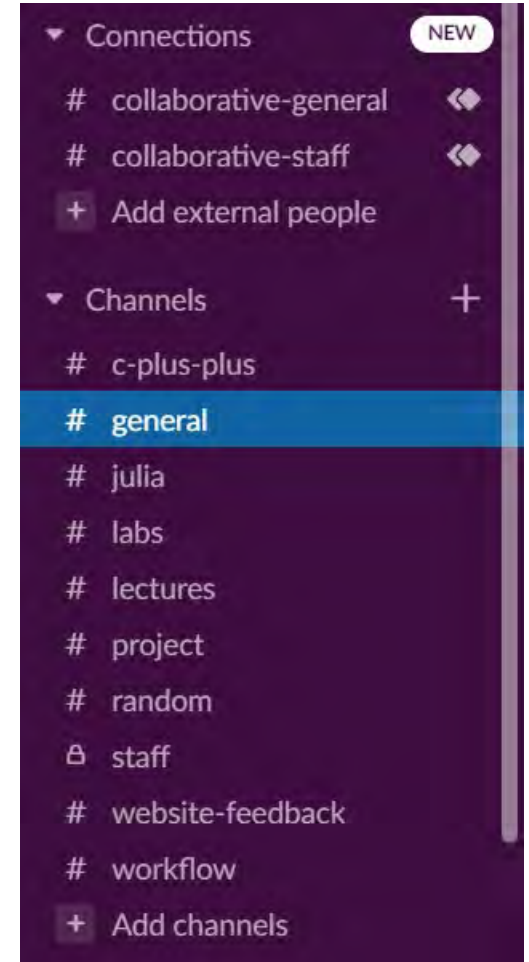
Connections NEW

# collaborative-general

# collaborative-staff

+ Add external people

Channels +

# c-plus-plus

# general

# julia

# labs

# lectures

# project

# random

staff

# website-feedback

# workflow

+ Add channels